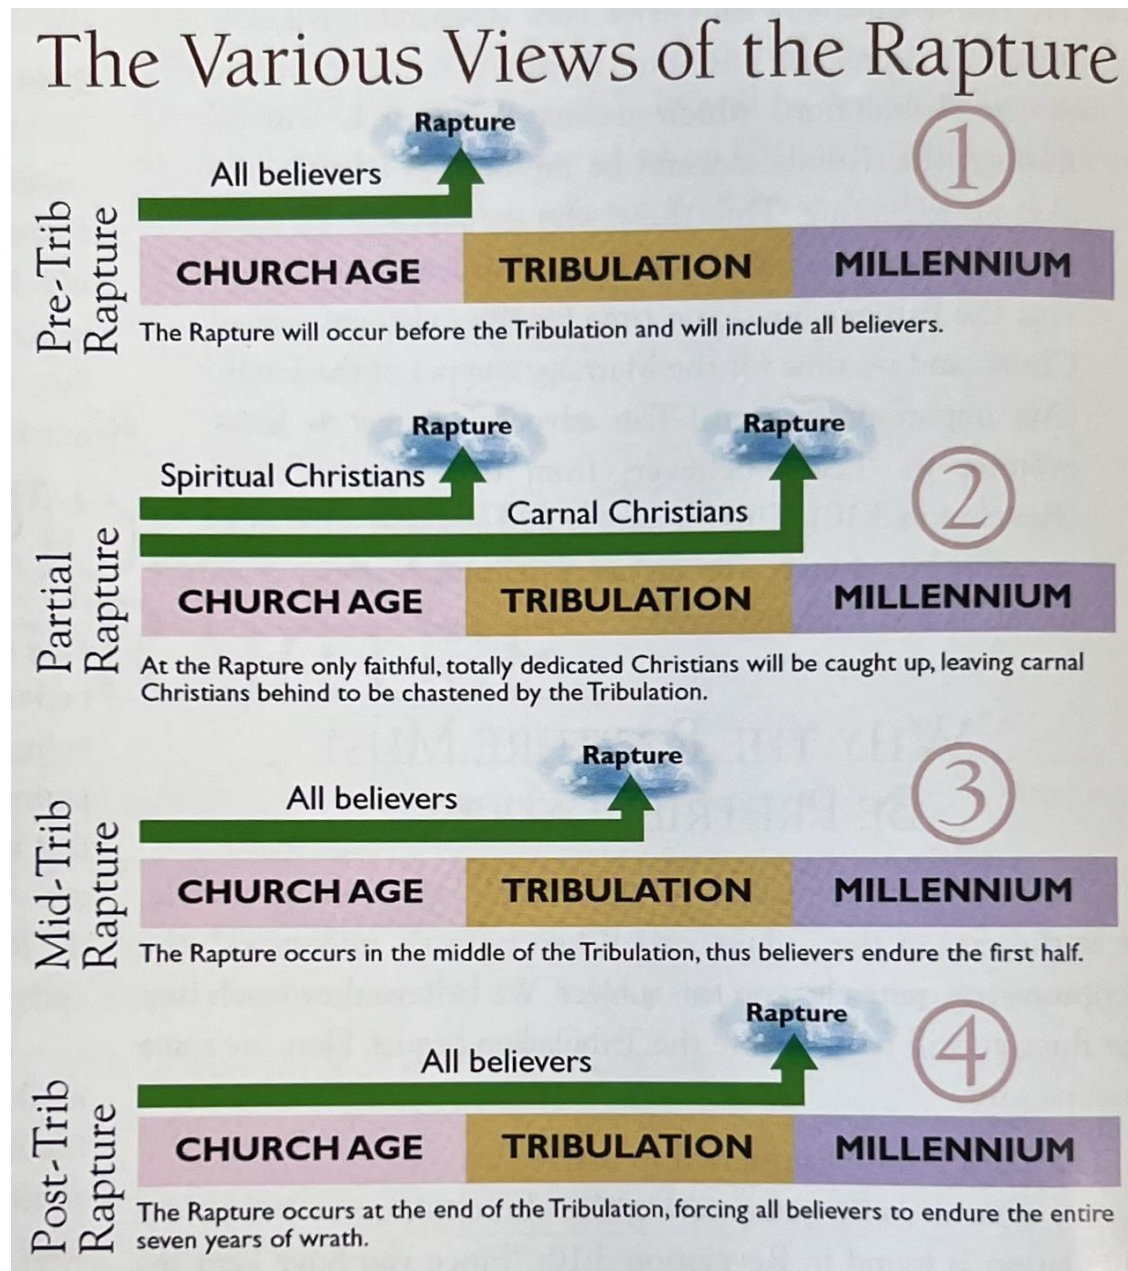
The Various Views of the Rapture

Pre-Trib Rapture

Rapture

All believers

1

CHURCH AGE TRIBULATION MILLENNIUM

The Rapture will occur before the Tribulation and will include all believers.

Partial Rapture

Rapture

Rapture

Spiritual Christians

Carnal Christians

2

CHURCH AGE TRIBULATION MILLENNIUM

At the Rapture only faithful, totally dedicated Christians will be caught up, leaving carnal Christians behind to be chastened by the Tribulation.

Mid-Trib Rapture

Rapture

All believers

3

CHURCH AGE TRIBULATION MILLENNIUM

The Rapture occurs in the middle of the Tribulation, thus believers endure the first half.

Post-Trib Rapture

Rapture

All believers

4

CHURCH AGE TRIBULATION MILLENNIUM

The Rapture occurs at the end of the Tribulation, forcing all believers to endure the entire seven years of wrath.